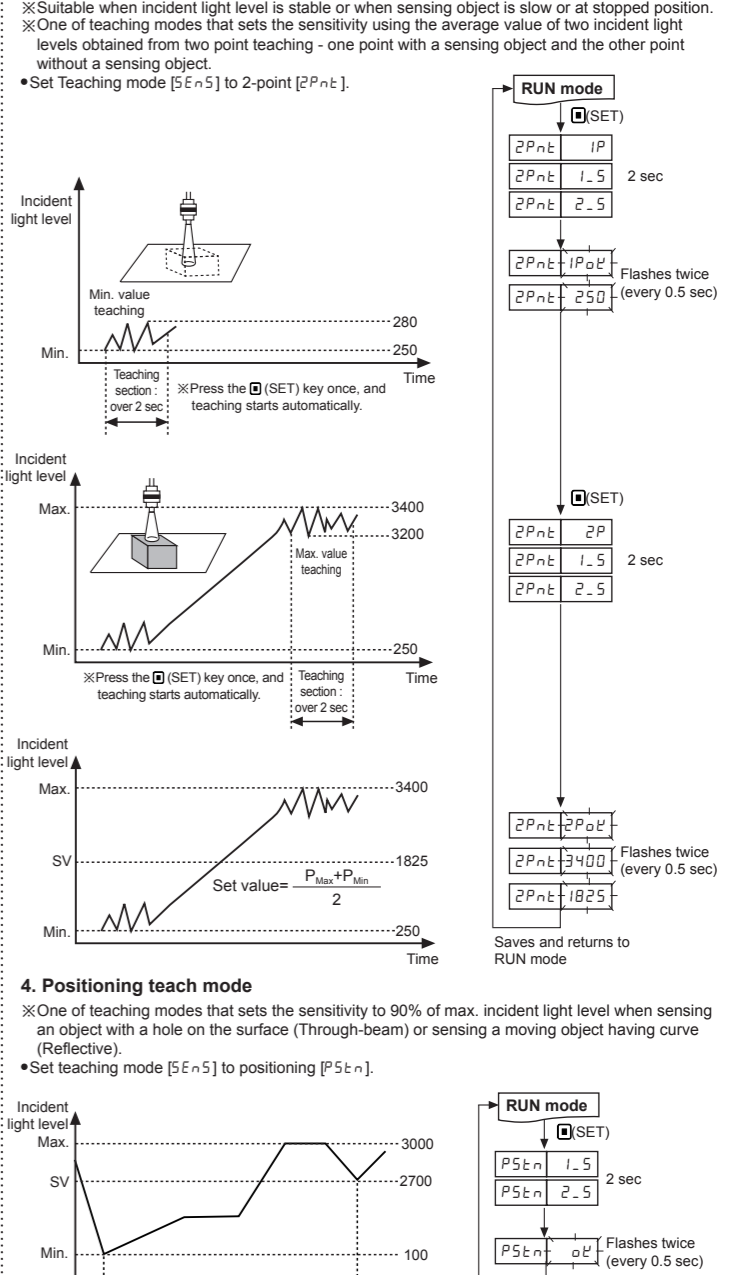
※Suitable when incident light level is stable or when sensing object is slow or at stopped position.
※One of teaching modes that sets the sensitivity using the average value of two incident light levels obtained from two point teaching - one point with a sensing object and the other point without a sensing object.
●Set Teaching mode [SEnS] to 2-point [2Pnt].

RUN mode
(SET)
2Pnt 1P
2Pnt 1_S
2Pnt 2_S
2 sec
2Pnt 1PoK
2Pnt 250
Flashes twice (every 0.5 sec)

Incident light level
Min. value teaching
280
Min.
250
Time
Teaching section : over 2 sec
※Press the (SET) key once, and teaching starts automatically.

Incident light level
Max.
3400
3200
Max. value teaching
Min.
250
※Press the (SET) key once, and teaching starts automatically.
Teaching section : over 2 sec
Time

(SET)
2Pnt 2P
2Pnt 1_S
2Pnt 2_S
2 sec

Incident light level
Max.
3400
SV
1825
Set value= $\frac{P_{Max}+P_{Min}}{2}$
Min.
250
Time

2Pnt 2PoK
2Pnt 3400
2Pnt 1825
Flashes twice (every 0.5 sec)
Saves and returns to RUN mode

4. Positioning teach mode
※One of teaching modes that sets the sensitivity to 90% of max. incident light level when sensing an object with a hole on the surface (Through-beam) or sensing a moving object having curve (Reflective).
●Set teaching mode [SEnS] to positioning [PStn].

Incident light level
Max.
3000
SV
2700
Min.
100

RUN mode
(SET)
PStn 1_S
PStn 2_S
2 sec
PStn oK
Flashes twice (every 0.5 sec)